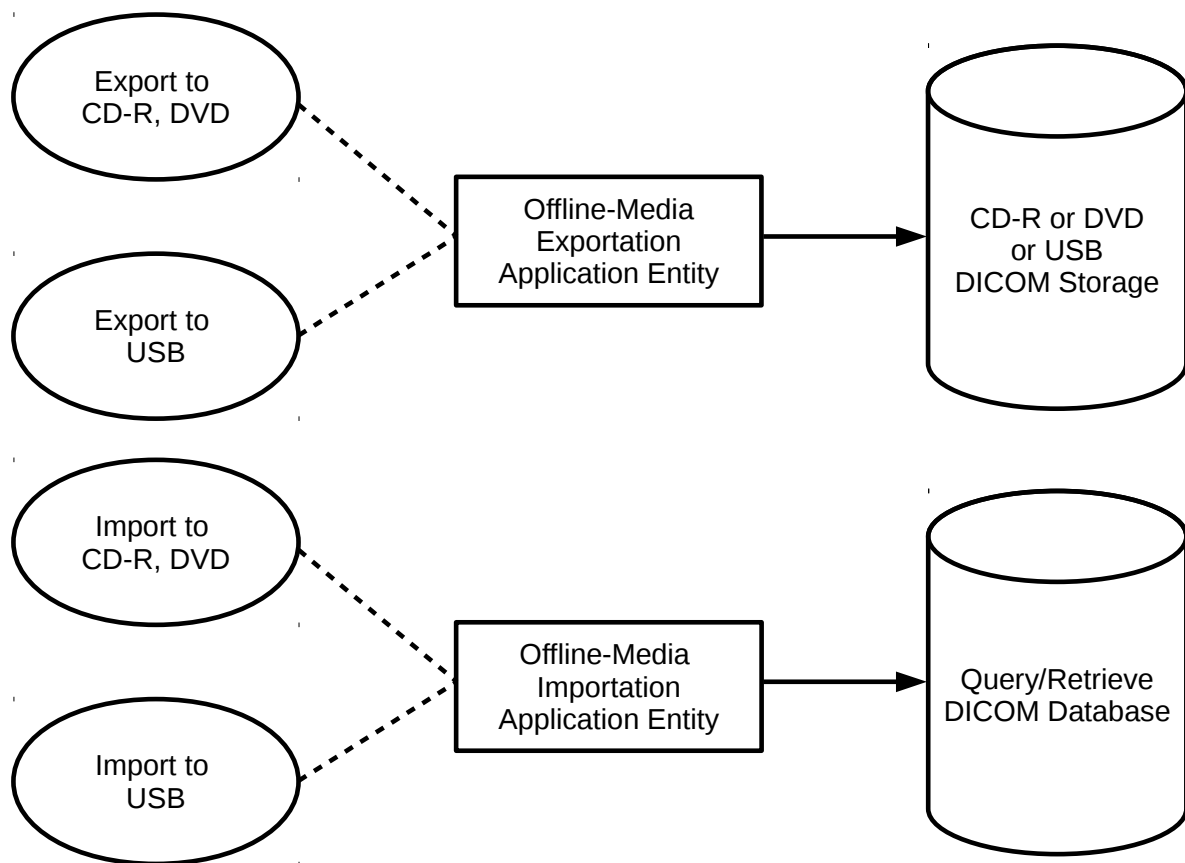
Export to CD-R, DVD

Export to USB

Offline-Media Exportation Application Entity

CD-R or DVD or USB DICOM Storage

Import to CD-R, DVD

Import to USB

Offline-Media Importation Application Entity

Query/Retrieve DICOM Database